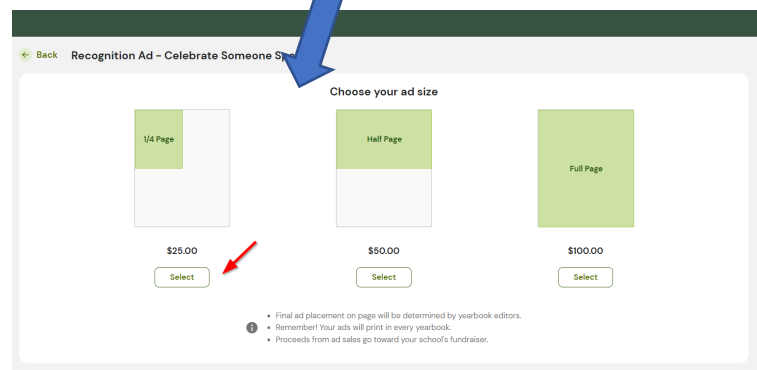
Back Recognition Ad - Celebrate Someone Sp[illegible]

Choose your ad size

1/4 Page

Half Page

Full Page

$25.00

Select

$50.00

Select

$100.00

Select

- Final ad placement on page will be determined by yearbook editors.
- Remember! Your ads will print in every yearbook.
- Proceeds from ad sales go toward your school's fundraiser.